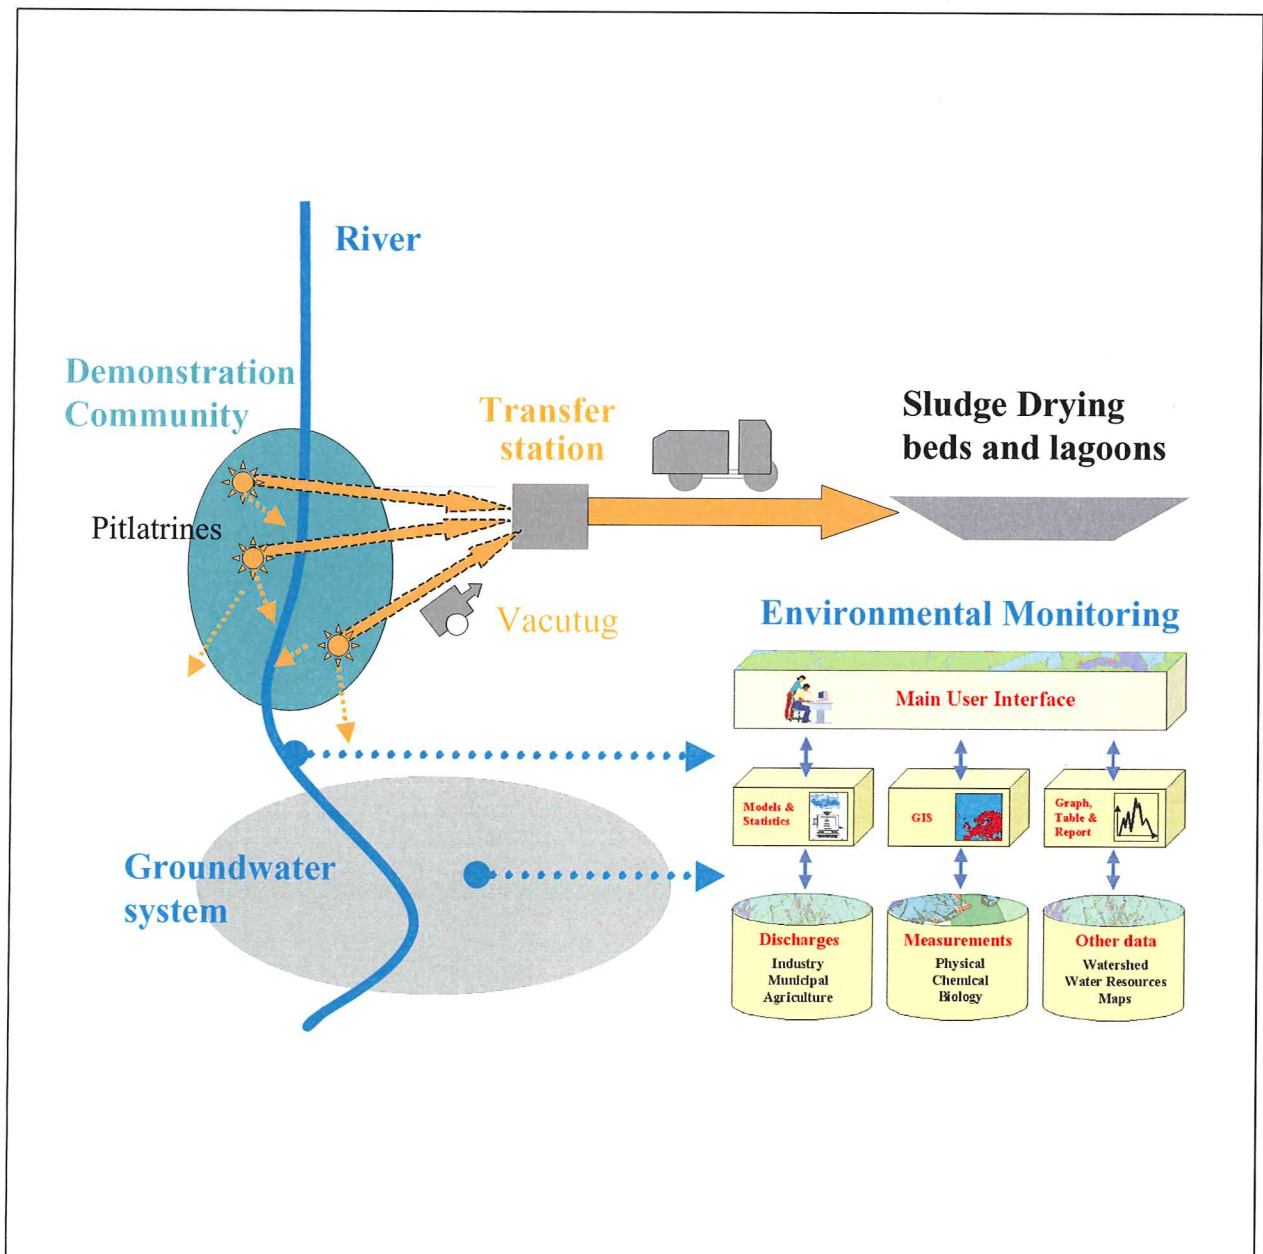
River

Demonstration Community

Pitlatrines

Transfer station

Sludge Drying beds and lagoons

Vacutug

Environmental Monitoring

Main User Interface

Models & Statistics

GIS

Graph, Table & Report

Groundwater system

Discharges
Industry
Municipal
Agriculture

Measurements
Physical
Chemical
Biology

Other data
Watershed
Water Resources
Maps